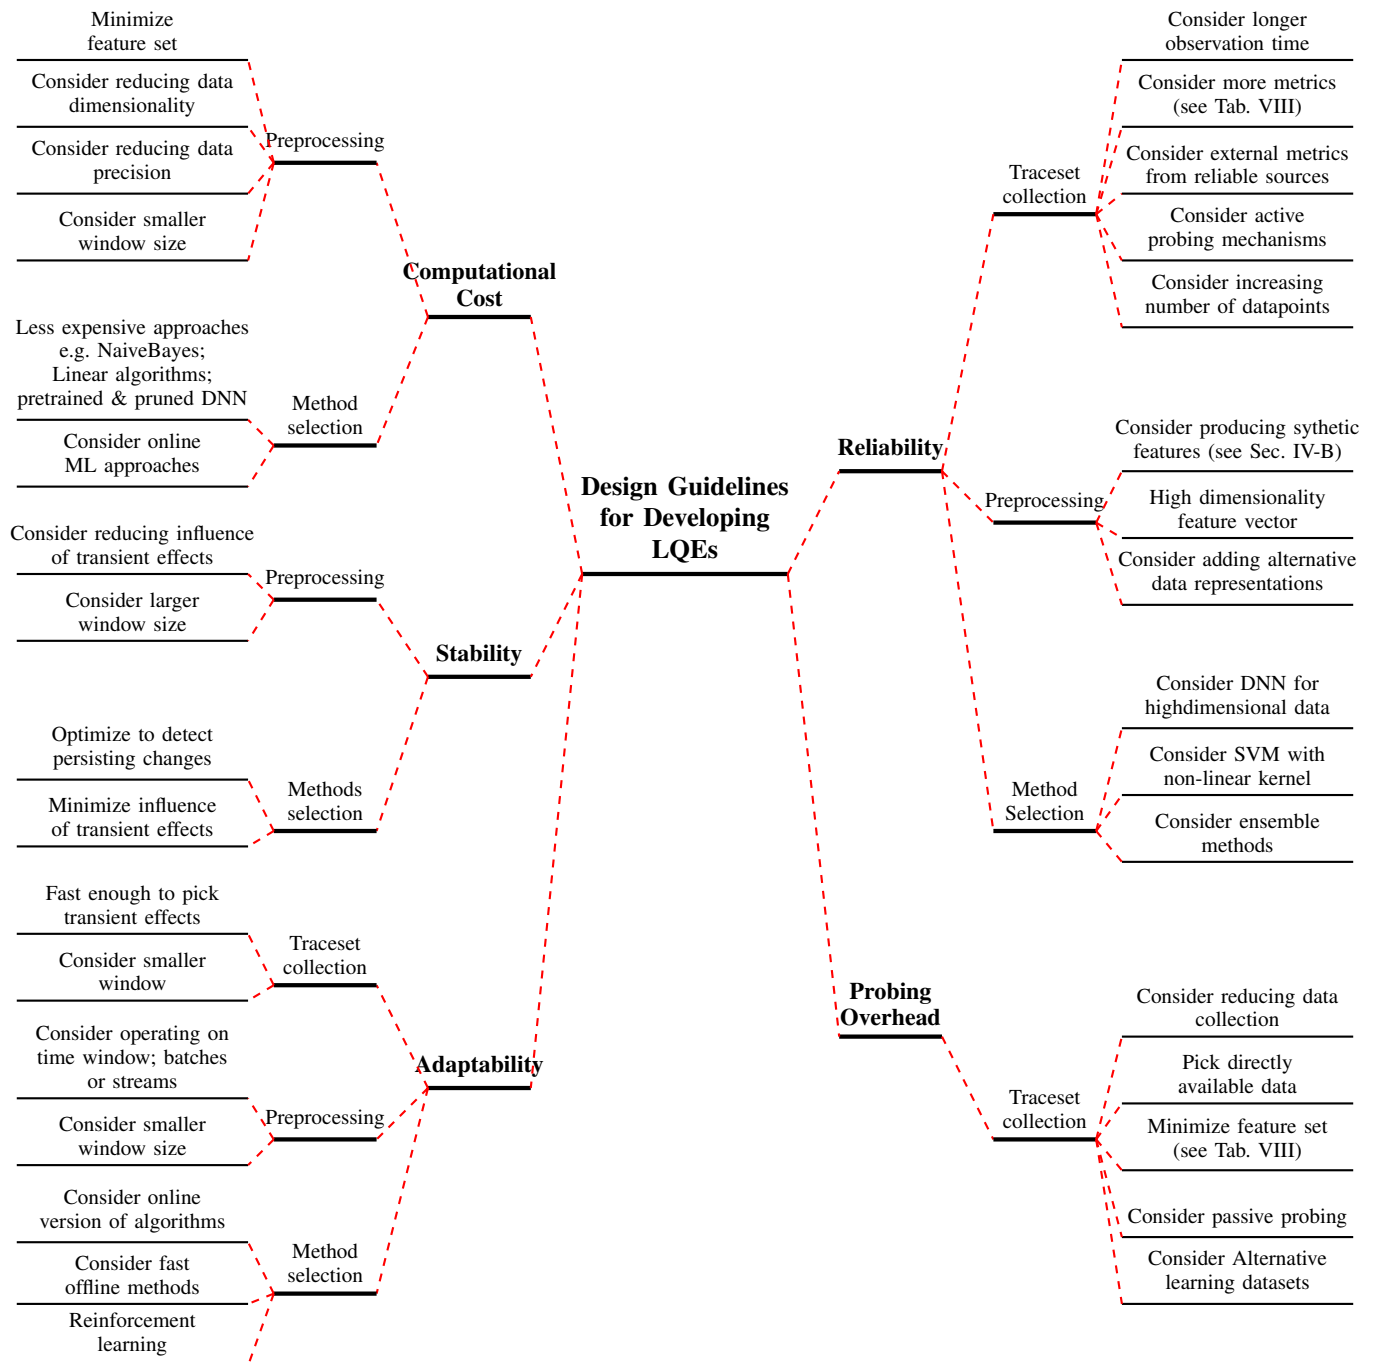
Design Guidelines for Developing LQEs

Computational Cost

Preprocessing

Minimize feature set

Consider reducing data dimensionality

Consider reducing data precision

Consider smaller window size

Method selection

Less expensive approaches e.g. NaiveBayes; Linear algorithms; pretrained & pruned DNN

Consider online ML approaches

Stability

Preprocessing

Consider reducing influence of transient effects

Consider larger window size

Methods selection

Optimize to detect persisting changes

Minimize influence of transient effects

Adaptability

Traceset collection

Fast enough to pick transient effects

Consider smaller window

Preprocessing

Consider operating on time window; batches or streams

Consider smaller window size

Method selection

Consider online version of algorithms

Consider fast offline methods

Reinforcement learning

Reliability

Traceset collection

Consider longer observation time

Consider more metrics (see Tab. VIII)

Consider external metrics from reliable sources

Consider active probing mechanisms

Consider increasing number of datapoints

Preprocessing

Consider producing sythetic features (see Sec. IV-B)

High dimensionality feature vector

Consider adding alternative data representations

Method Selection

Consider DNN for highdimensional data

Consider SVM with non-linear kernel

Consider ensemble methods

Probing Overhead

Traceset collection

Consider reducing data collection

Pick directly available data

Minimize feature set (see Tab. VIII)

Consider passive probing

Consider Alternative learning datasets